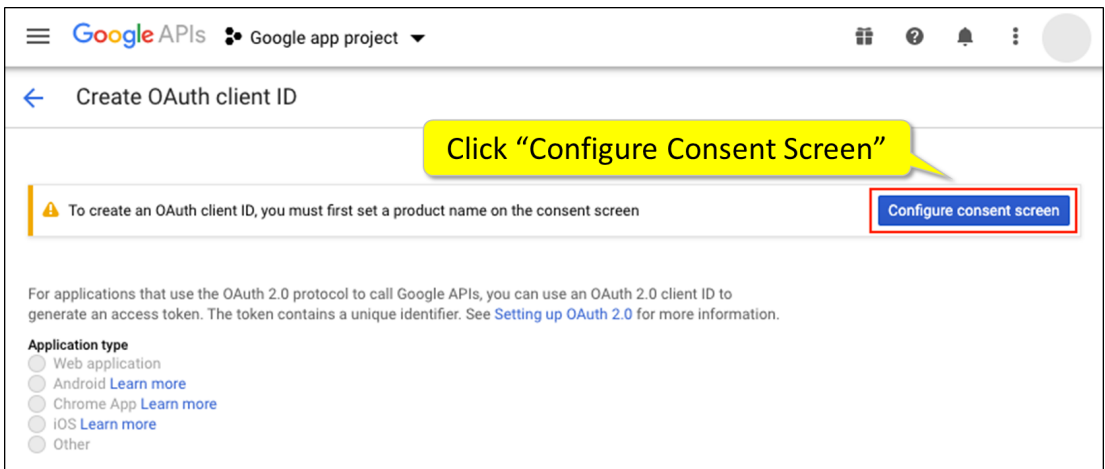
Google APIs Google app project

Create OAuth client ID

Click “Configure Consent Screen”

To create an OAuth client ID, you must first set a product name on the consent screen

Configure consent screen

For applications that use the OAuth 2.0 protocol to call Google APIs, you can use an OAuth 2.0 client ID to generate an access token. The token contains a unique identifier. See Setting up OAuth 2.0 for more information.

Application type
Web application
Android Learn more
Chrome App Learn more
iOS Learn more
Other